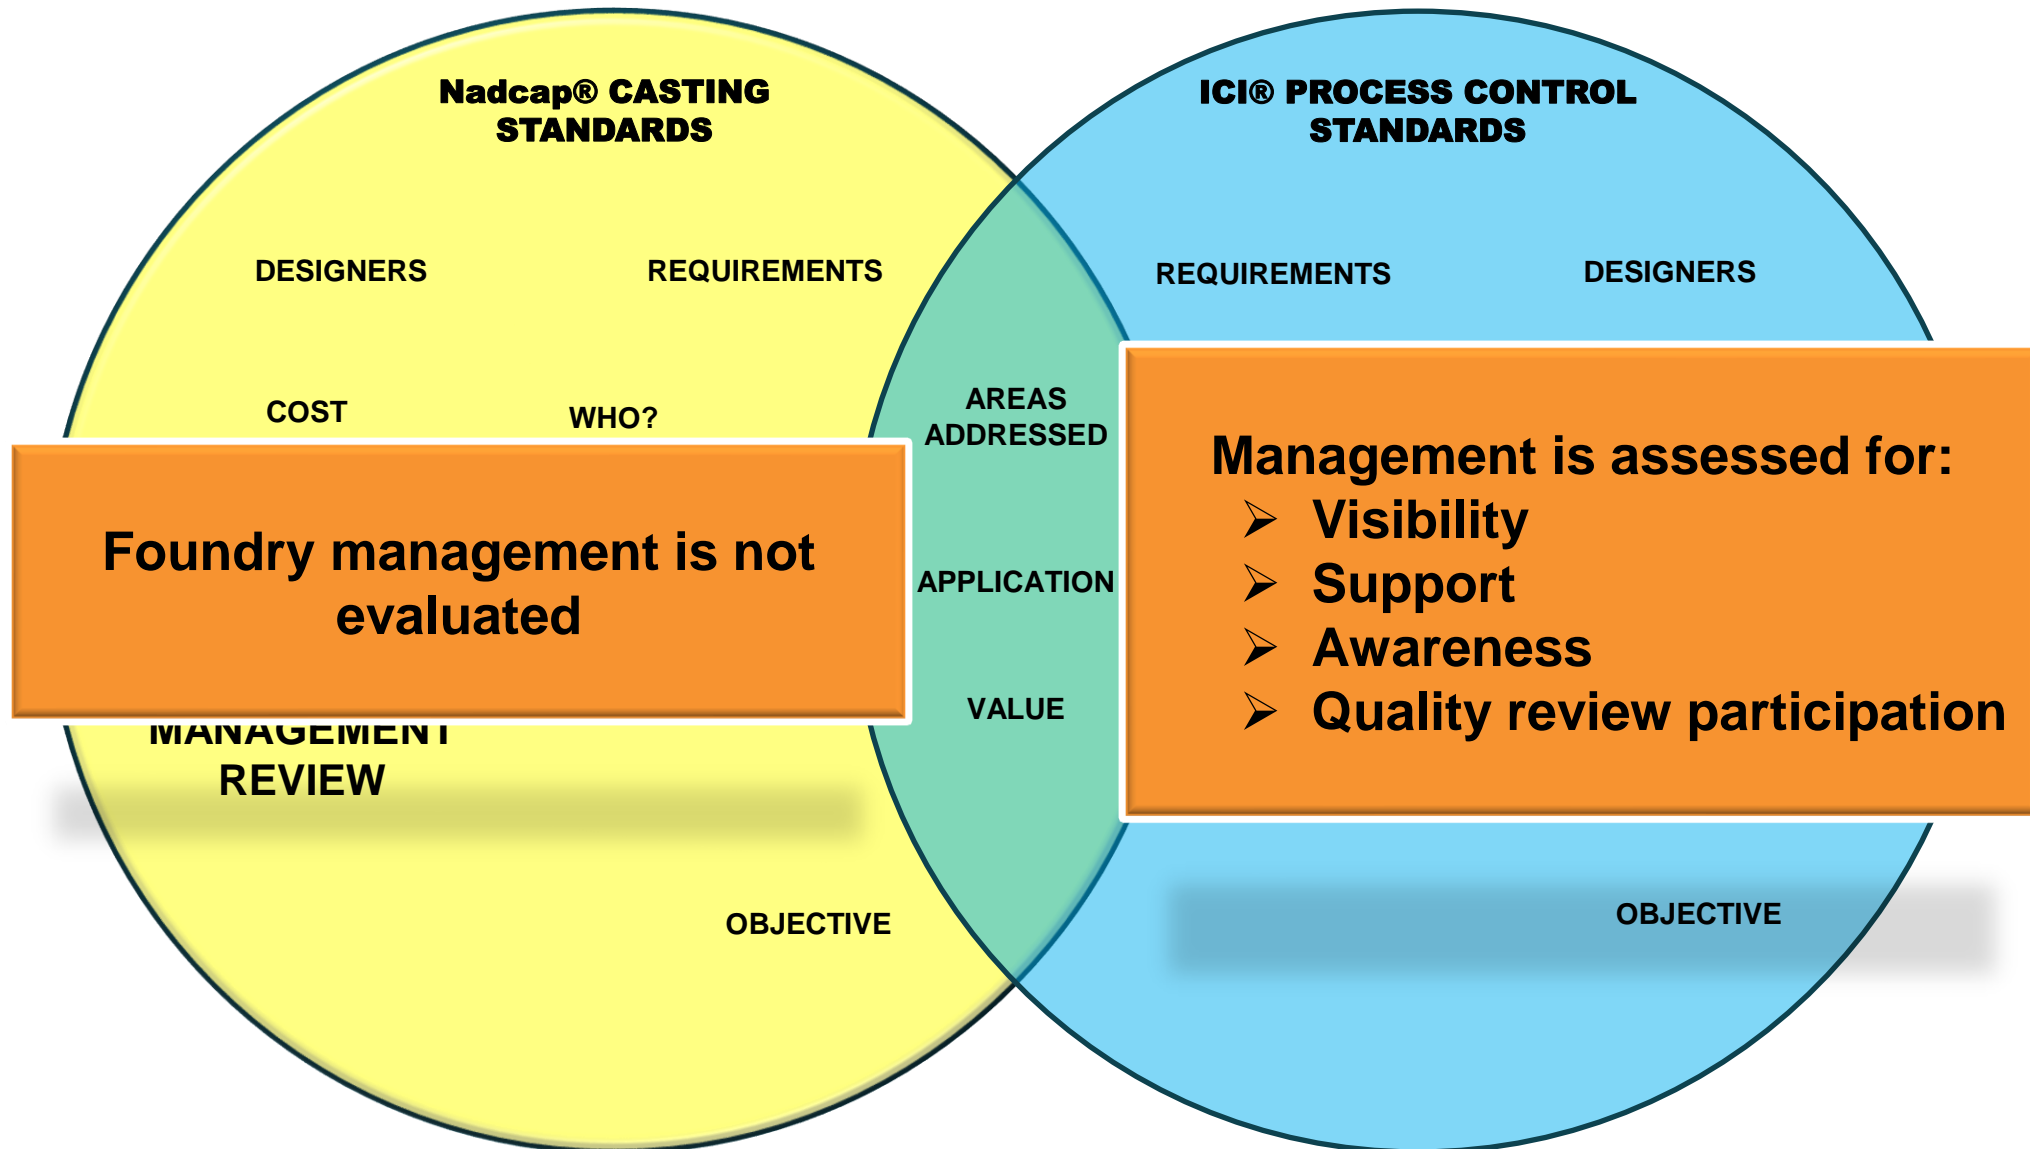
Nadcap® CASTING STANDARDS

DESIGNERS

REQUIREMENTS

COST

WHO?

Foundry management is not evaluated

MANAGEMENT REVIEW

OBJECTIVE

AREAS ADDRESSED

APPLICATION

VALUE

ICI® PROCESS CONTROL STANDARDS

REQUIREMENTS

DESIGNERS

Management is assessed for:
➢ Visibility
➢ Support
➢ Awareness
➢ Quality review participation

OBJECTIVE